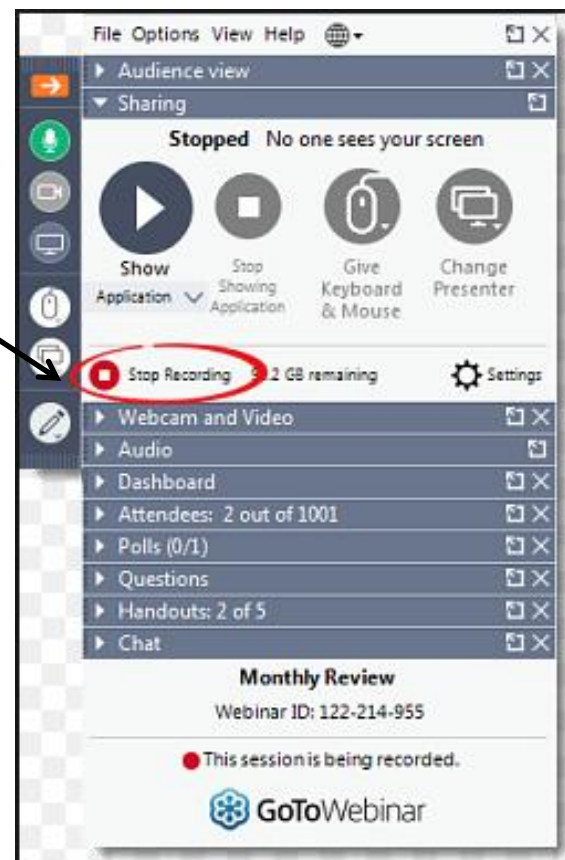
File Options View Help

Audience view

Sharing

Stopped No one sees your screen

Show Application

Stop Showing Application

Give Keyboard & Mouse

Change Presenter

Stop Recording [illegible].2 GB remaining

Settings

Webcam and Video

Audio

Dashboard

Attendees: 2 out of 1001

Polls (0/1)

Questions

Handouts: 2 of 5

Chat

Monthly Review

Webinar ID: 122-214-955

This session is being recorded.

GoToWebinar